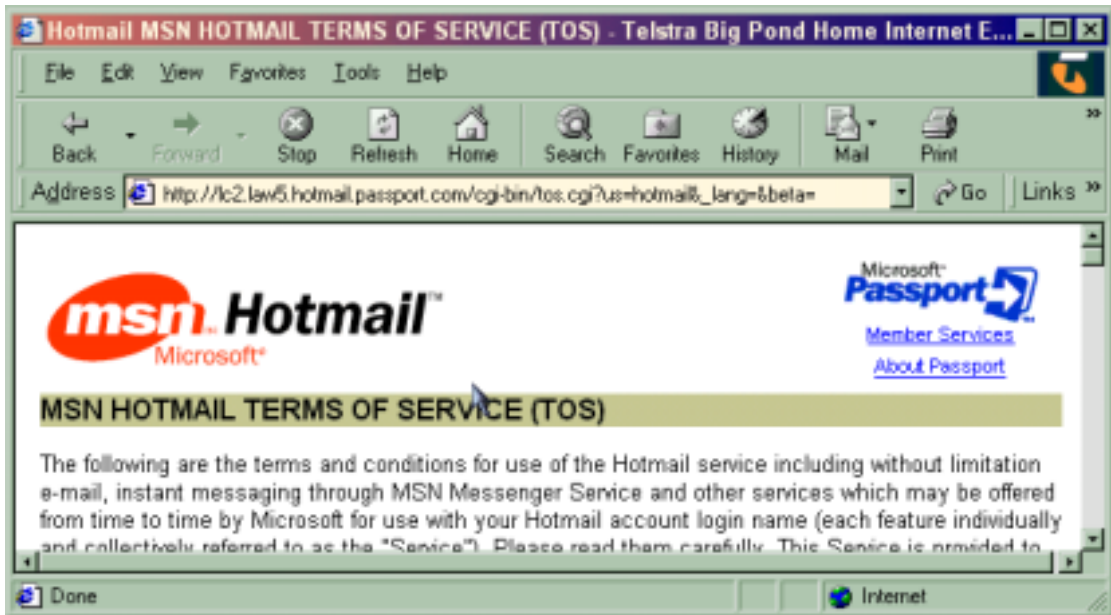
Hotmail MSN HOTMAIL TERMS OF SERVICE (TOS) - Telstra Big Pond Home Internet E...

File Edit View Favorites Tools Help

Back Forward Stop Refresh Home Search Favorites History Mail Print

Address http://lc2.law5.hotmail.passport.com/cgi-bin/tos.cgi?us=hotmail&_lang=&beta= Go Links »

msn Hotmail™ Microsoft®

Microsoft® Passport

Member Services

About Passport

MSN HOTMAIL TERMS OF SERVICE (TOS)

The following are the terms and conditions for use of the Hotmail service including without limitation e-mail, instant messaging through MSN Messenger Service and other services which may be offered from time to time by Microsoft for use with your Hotmail account login name (each feature individually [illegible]

Done Internet